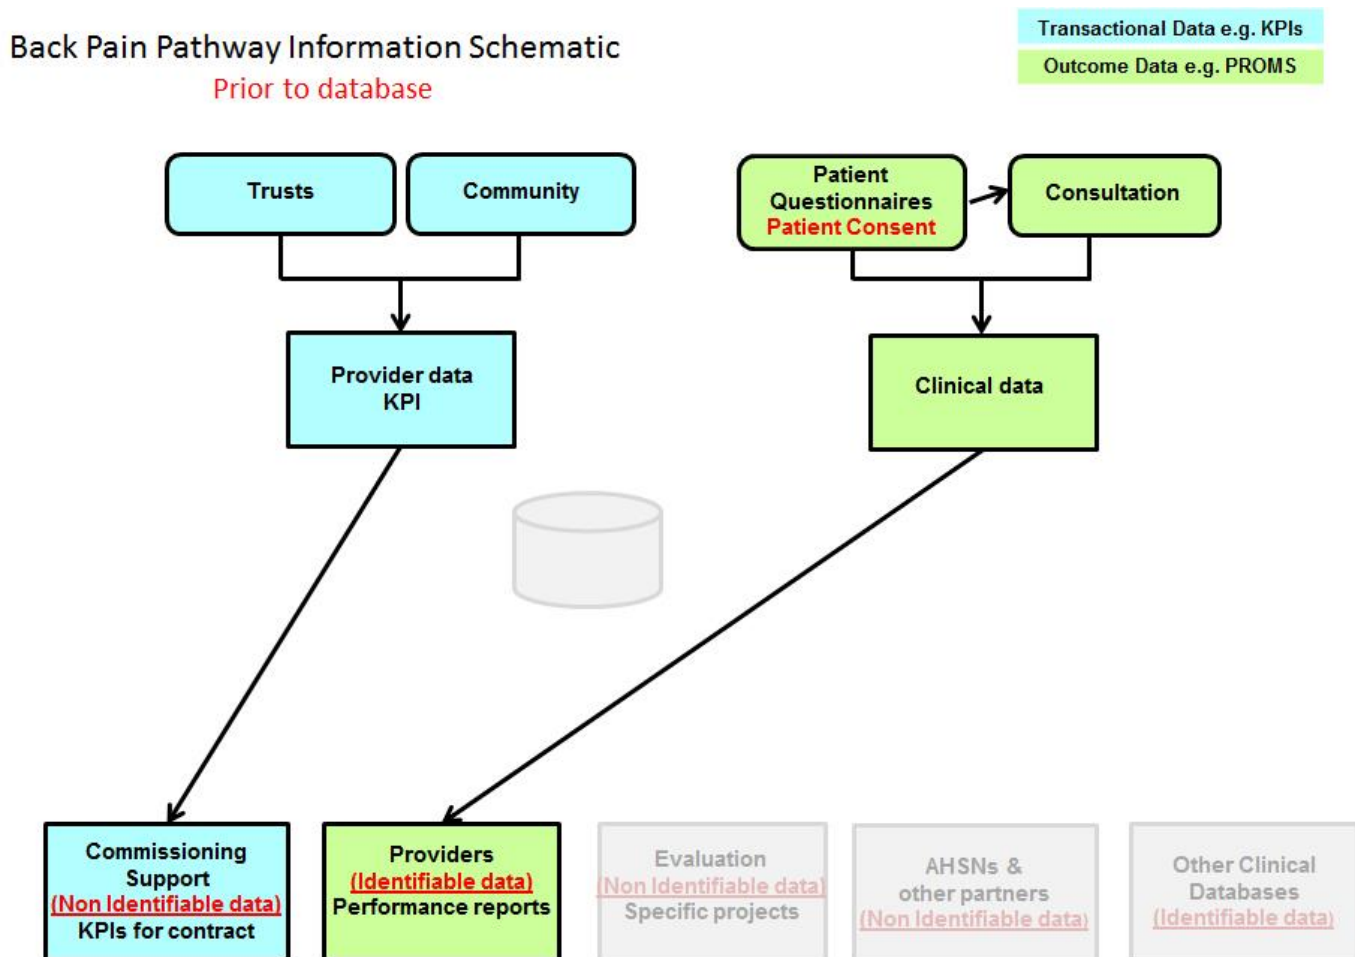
Back Pain Pathway Information Schematic
Prior to database

Transactional Data e.g. KPIs
Outcome Data e.g. PROMS

Trusts

Community

Patient Questionnaires
Patient Consent

Consultation

Provider data
KPI

Clinical data

Commissioning Support
(Non Identifiable data)
KPIs for contract

Providers
(Identifiable data)
Performance reports

Evaluation
(Non Identifiable data)
Specific projects

AHSNs & other partners
(Non Identifiable data)

Other Clinical Databases
(Identifiable data)